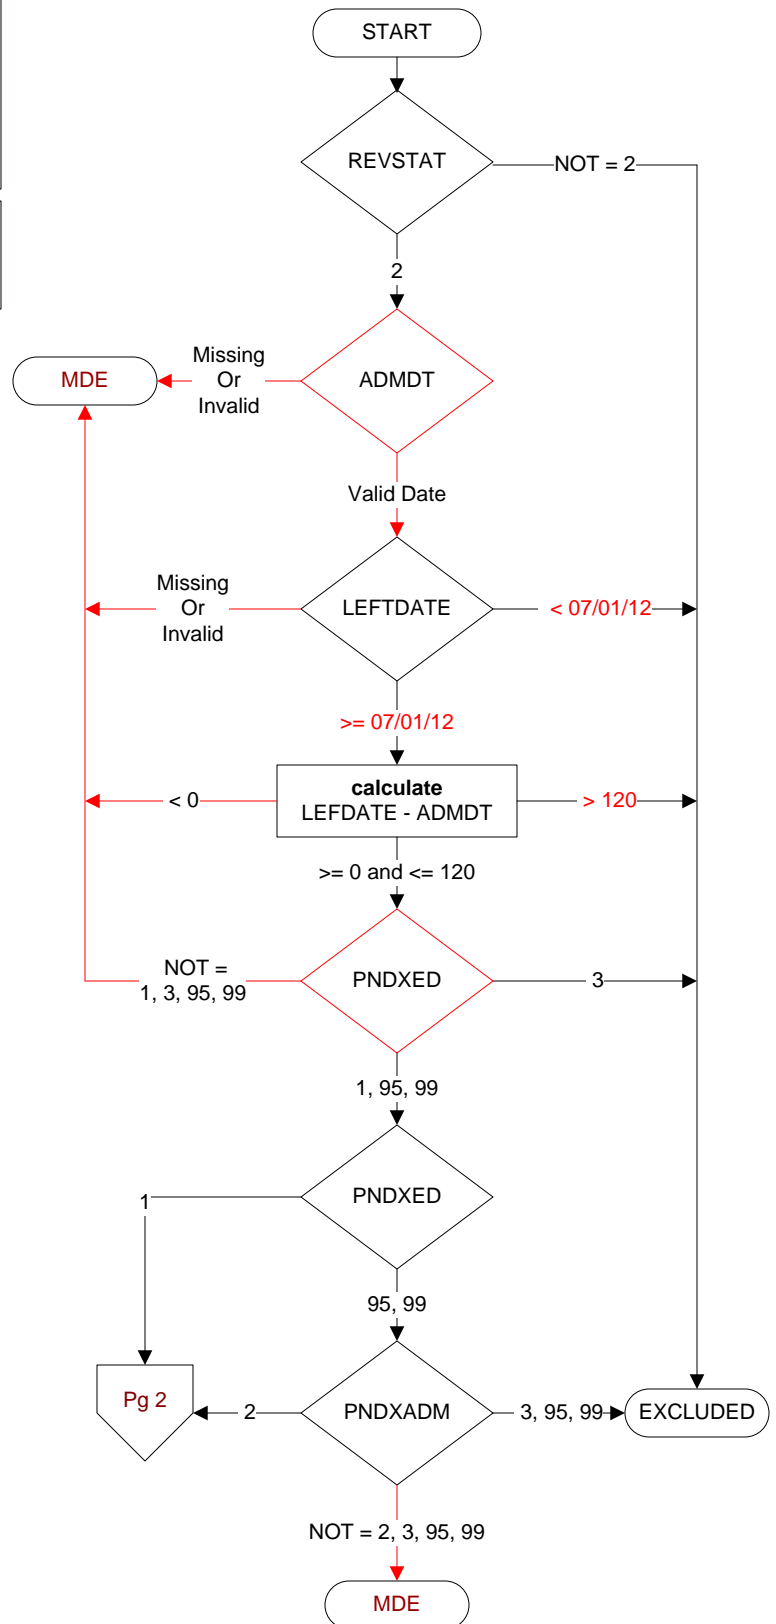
START

REVSTAT

NOT = 2

2

MDE

Missing Or Invalid

ADMDT

Valid Date

Missing Or Invalid

LEFTDATE

< 07/01/12

>= 07/01/12

< 0

**calculate**
LEFDATE - ADMDT

> 120

>= 0 and <= 120

NOT = 1, 3, 95, 99

PNDXED

3

1, 95, 99

1

PNDXED

95, 99

Pg 2

2

PNDXADM

3, 95, 99

EXCLUDED

NOT = 2, 3, 95, 99

MDE